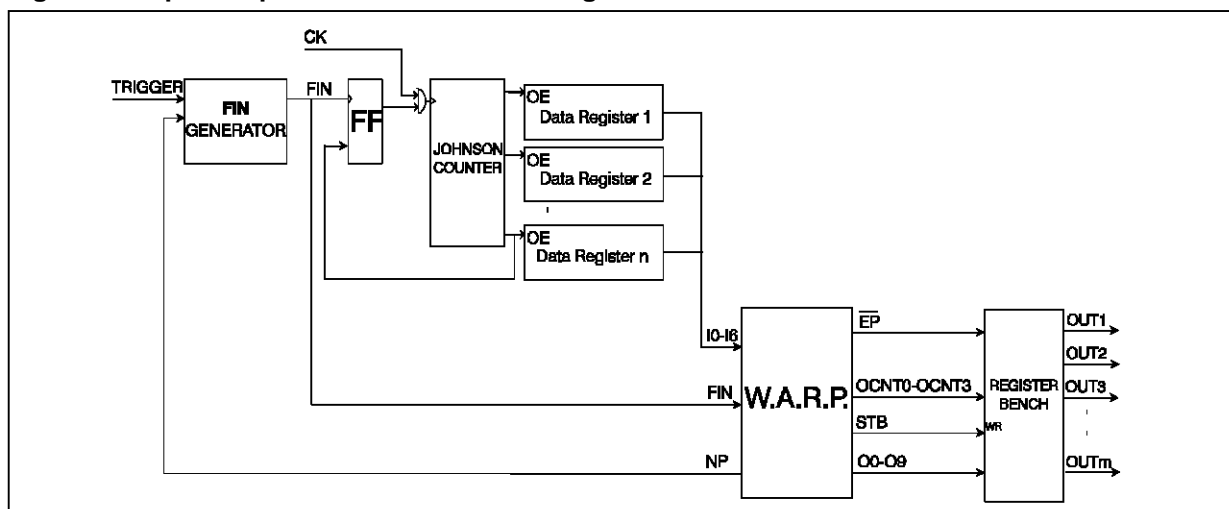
CK

TRIGGER

FIN GENERATOR

FIN

FF

JOHNSON COUNTER

OE Data Register 1

OE Data Register 2

OE Data Register n

I0-I6

FIN

NP

W.A.R.P.

$\overline{EP}$

OCNT0-OCNT3

STB

O0-O9

REGISTER BENCH

WR

OUT1

OUT2

OUT3

OUTm